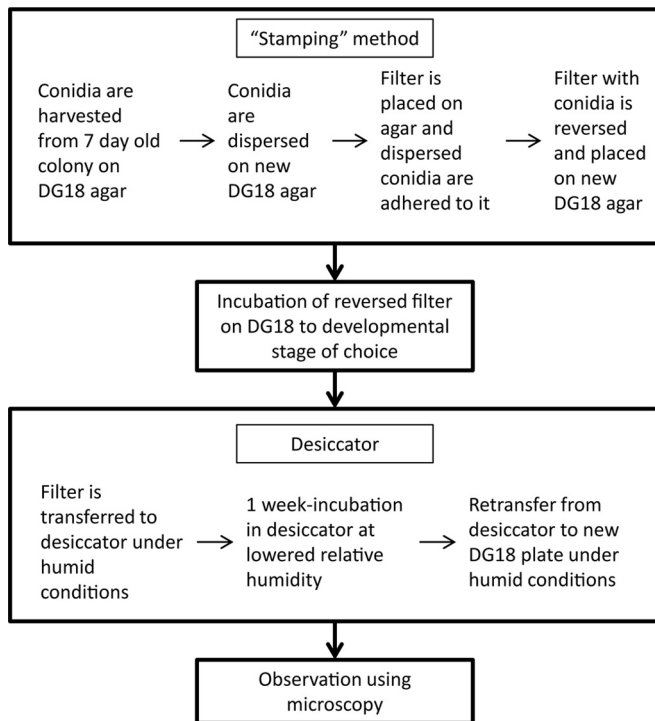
"Stamping" method

Conidia are harvested from 7 day old colony on DG18 agar

Conidia are dispersed on new DG18 agar

Filter is placed on agar and dispersed conidia are adhered to it

Filter with conidia is reversed and placed on new DG18 agar

Incubation of reversed filter on DG18 to developmental stage of choice

Desiccator

Filter is transferred to desiccator under humid conditions

1 week-incubation in desiccator at lowered relative humidity

Retransfer from desiccator to new DG18 plate under humid conditions

Observation using microscopy